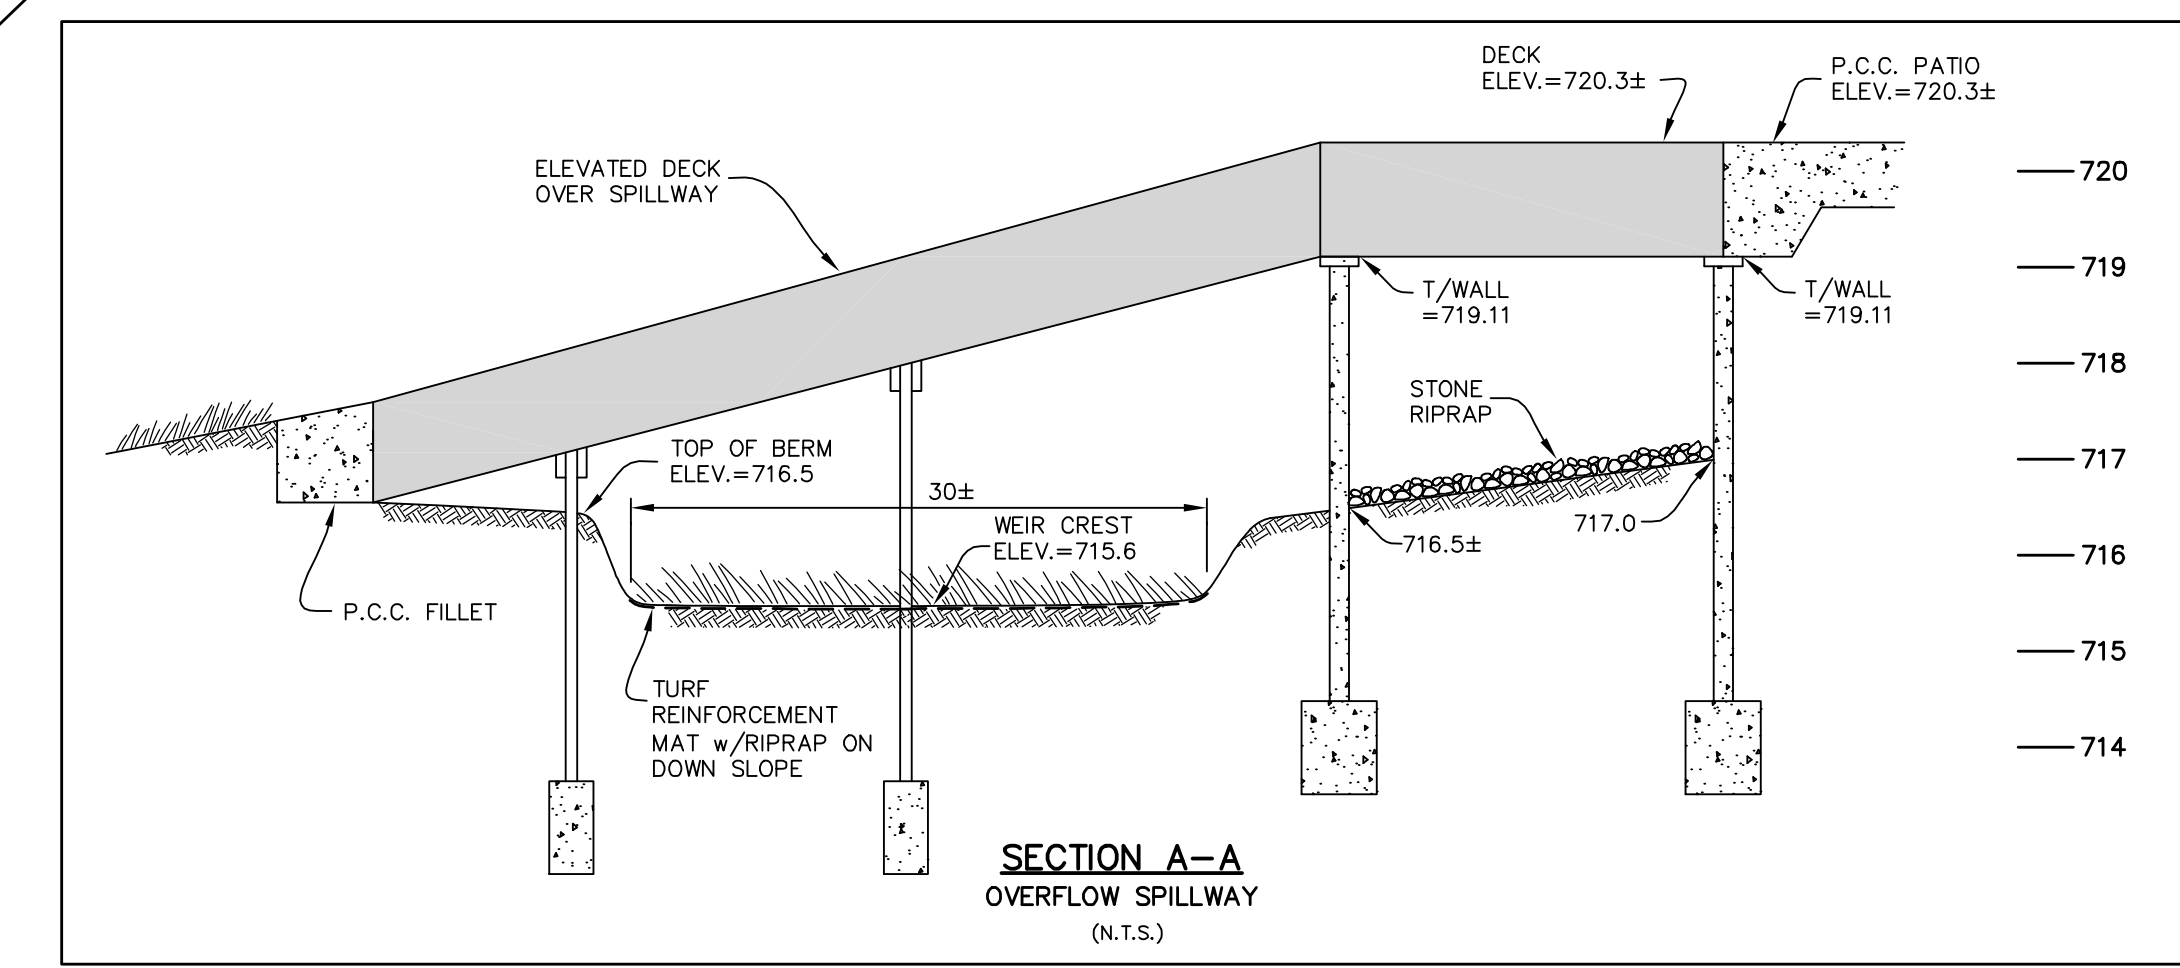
DECK
ELEV.=720.3±

P.C.C. PATIO
ELEV.=720.3±

ELEVATED DECK
OVER SPILLWAY

720

719

T/WALL
=719.11

T/WALL
=719.11

718

STONE
RIPRAP

TOP OF BERM
ELEV.=716.5

717

30±

WEIR CREST
ELEV.=715.6

717.0

716.5±

716

P.C.C. FILLET

715

TURF
REINFORCEMENT
MAT w/RIPRAP ON
DOWN SLOPE

714

SECTION A–A
OVERFLOW SPILLWAY
(N.T.S.)